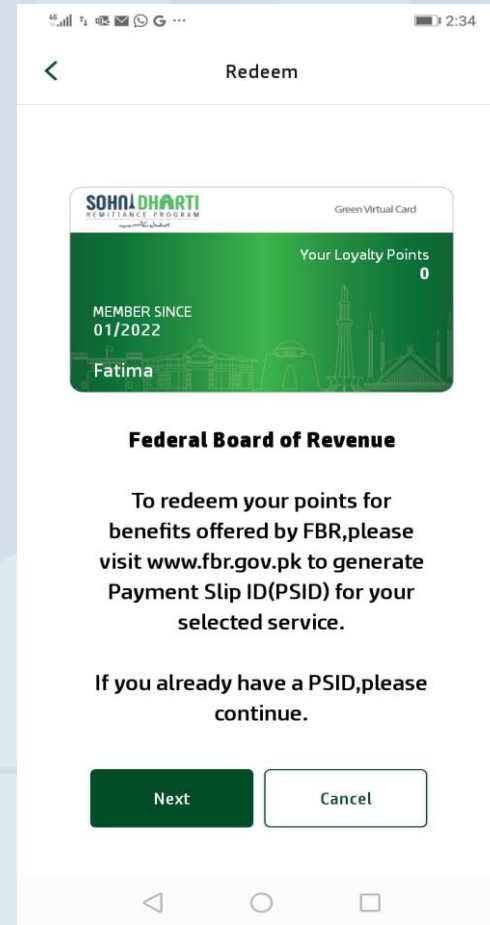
2:34

Redeem

SOHNI DHARTI
REMITTANCE PROGRAM

Green Virtual Card

Your Loyalty Points
0

MEMBER SINCE
01/2022

Fatima

Federal Board of Revenue

To redeem your points for benefits offered by FBR,please visit www.fbr.gov.pk to generate Payment Slip ID(PSID) for your selected service.

If you already have a PSID,please continue.

Next

Cancel